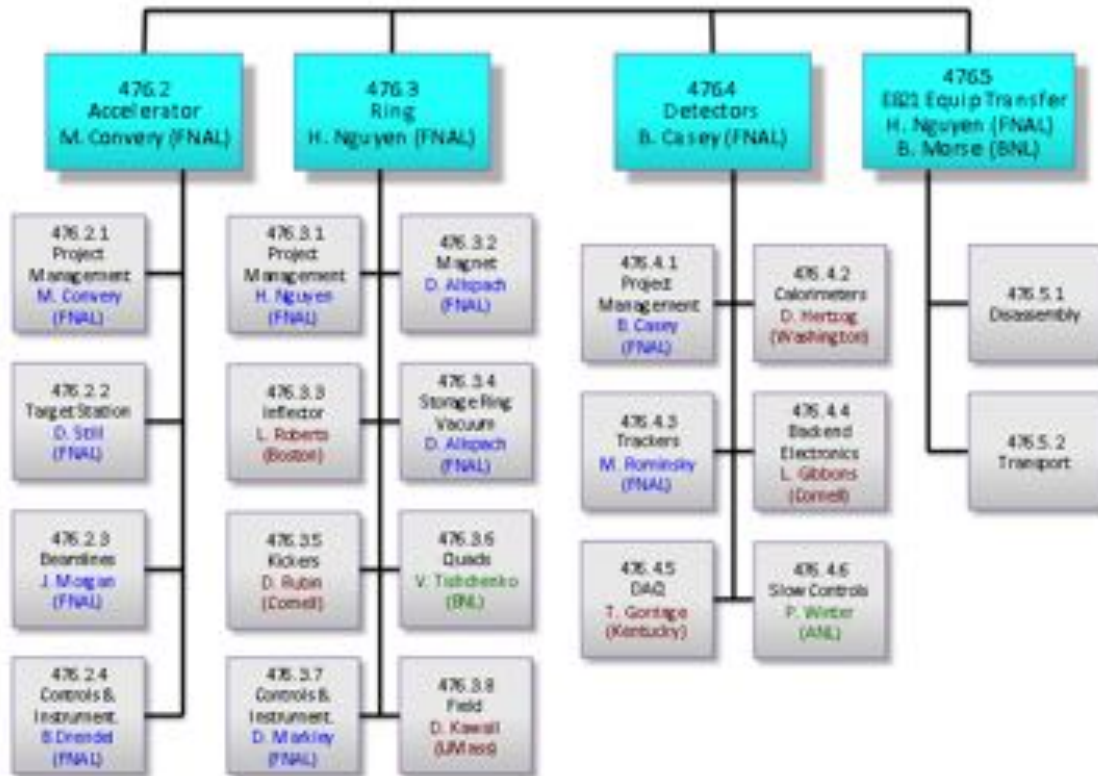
476.2
Accelerator
M. Convery (FNAL)

476.3
Ring
H. Nguyen (FNAL)

476.4
Detectors
B. Casey (FNAL)

476.5
E821 Equip Transfer
H. Nguyen (FNAL)
B. Morse (BNL)

476.2.1
Project Management
M. Convery (FNAL)

476.2.2
Target Station
D. Still (FNAL)

476.2.3
Beamlines
J. Morgan (FNAL)

476.2.4
Controls & Instrument.
B.Drendel (FNAL)

476.3.1
Project Management
H. Nguyen (FNAL)

476.3.2
Magnet
D. Allspach (FNAL)

476.3.3
Inflector
L. Roberts (Boston)

476.3.4
Storage Ring Vacuum
D. Allspach (FNAL)

476.3.5
Kickers
D. Rubin (Cornell)

476.3.6
Quads
V. Tishchenko (BNL)

476.3.7
Controls & Instrument.
D. Markley (FNAL)

476.3.8
Field
D. Kawall (UMass)

476.4.1
Project Management
B. Casey (FNAL)

476.4.2
Calorimeters
D. Hertzog (Washington)

476.4.3
Trackers
M. Rominsky (FNAL)

476.4.4
Backend Electronics
L. Gibbons (Cornell)

476.4.5
DAQ
T. Gorringe (Kentucky)

476.4.6
Slow Controls
P. Winter (ANL)

476.5.1
Disassembly

476.5.2
Transport